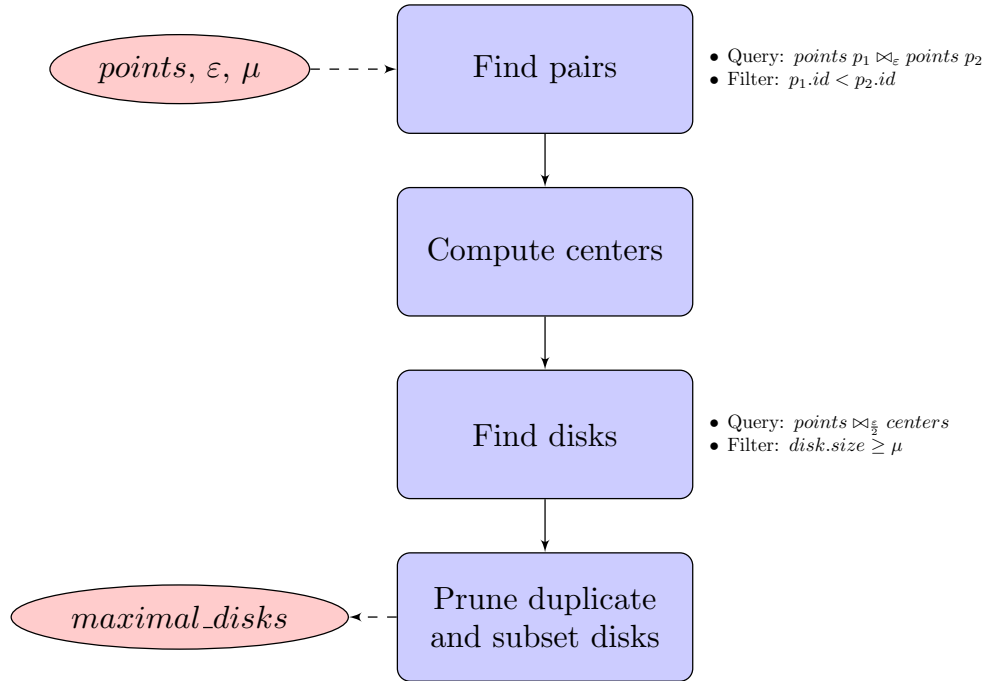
$points, \varepsilon, \mu$

Find pairs

• Query: $points\ p_1 \bowtie_{\varepsilon} points\ p_2$
• Filter: $p_1.id < p_2.id$

Compute centers

Find disks

• Query: $points \bowtie_{\frac{\varepsilon}{2}} centers$
• Filter: $disk.size \geq \mu$

$maximal\_disks$

Prune duplicate and subset disks